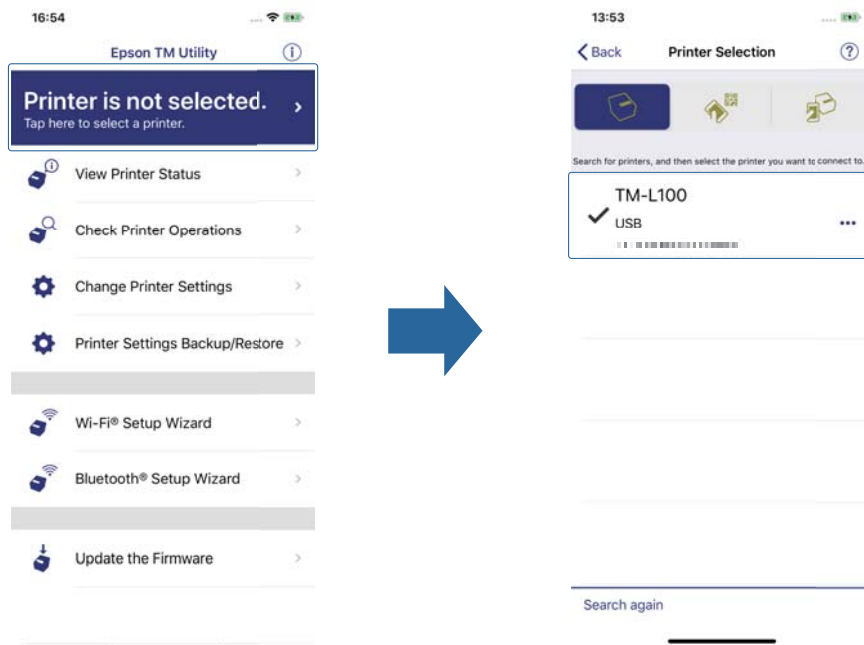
16:54

Epson TM Utility

Printer is not selected.
Tap here to select a printer.

View Printer Status

Check Printer Operations

Change Printer Settings

Printer Settings Backup/Restore

Wi-Fi® Setup Wizard

Bluetooth® Setup Wizard

Update the Firmware

13:53

Back Printer Selection

Search for printers, and then select the printer you want to connect to.

TM-L100
USB
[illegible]

Search again